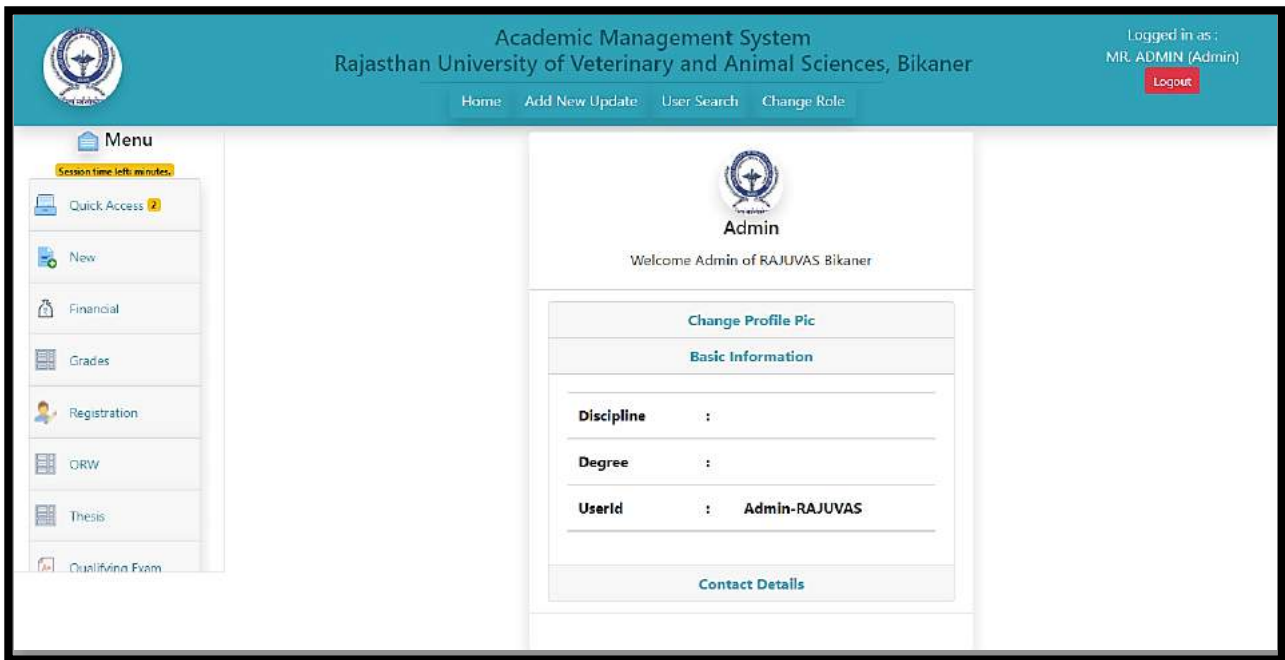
Academic Management System
Rajasthan University of Veterinary and Animal Sciences, Bikaner

Home Add New Update User Search Change Role

Logged in as :
MR. ADMIN (Admin)
Logout

Menu
Session time left: minutes.

Quick Access 2
New
Financial
Grades
Registration
ORW
Thesis
Qualifying Exam

Admin
Welcome Admin of RAJUVAS Bikaner

Change Profile Pic
Basic Information

| | | |
|---|---|---|
| Discipline | : | |
| Degree | : | |
| UserId | : | Admin-RAJUVAS |

Contact Details